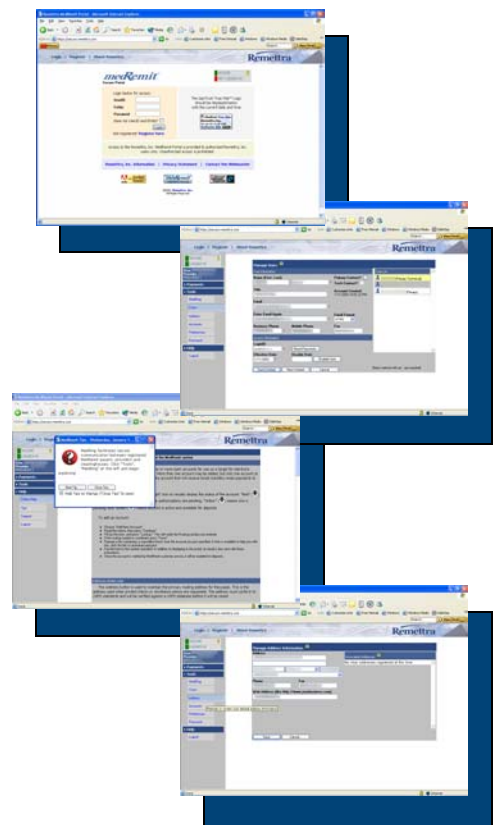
Login | Register | About Remettra

medRemit

Remettra

Login Button for access:

Health

Entity

Password

Remettra, Inc. Information | Privacy Statement | Contact The Webmaster

Remettra

Remettra

Remettra